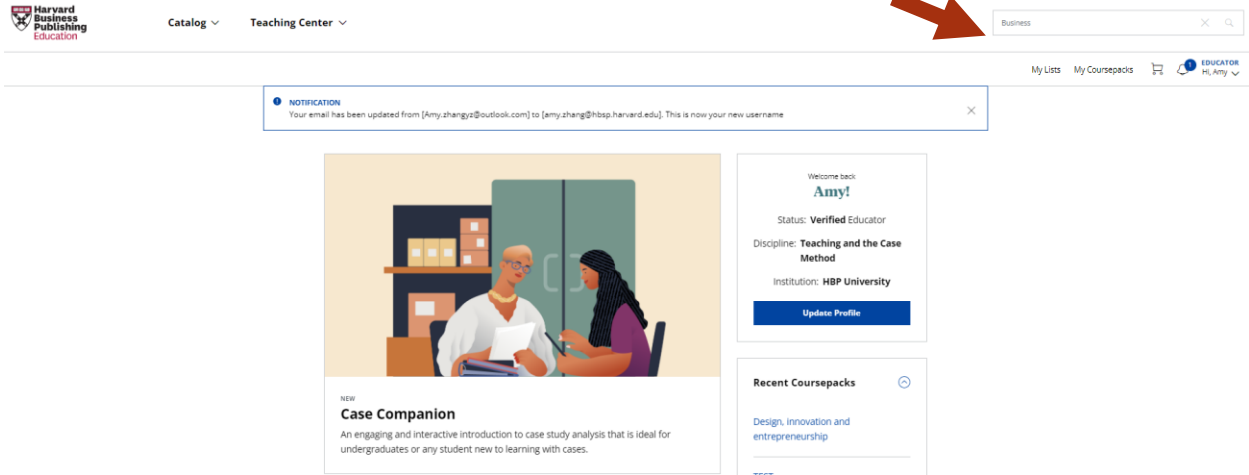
Harvard Business Publishing Education

Catalog

Teaching Center

Business

My Lists My Coursepacks

1 EDUCATOR Hi, Amy

NOTIFICATION
Your email has been updated from [Amy.zhangyz@outlook.com] to [amy.zhang@hbsp.harvard.edu]. This is now your new username

NEW
Case Companion
An engaging and interactive introduction to case study analysis that is ideal for undergraduates or any student new to learning with cases.

Welcome back
Amy!
Status: Verified Educator
Discipline: Teaching and the Case Method
Institution: HBP University
Update Profile

Recent Coursepacks
Design, innovation and entrepreneurship
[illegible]